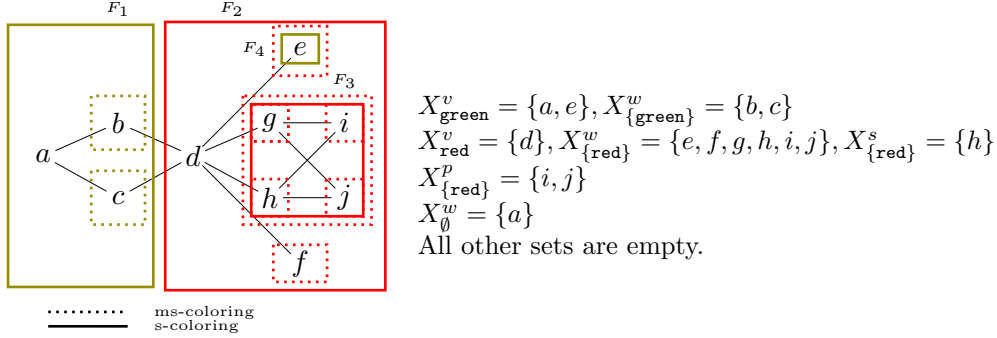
$F_1$

$F_2$

$F_4$

$e$

$F_3$

$b$

$g$

$i$

$a$

$d$

$c$

$h$

$j$

$f$

ms-coloring

s-coloring

$X^v_{\texttt{green}} = \{a, e\}, X^w_{\{\texttt{green}\}} = \{b, c\}$
$X^v_{\texttt{red}} = \{d\}, X^w_{\{\texttt{red}\}} = \{e, f, g, h, i, j\}, X^s_{\{\texttt{red}\}} = \{h\}$
$X^p_{\{\texttt{red}\}} = \{i, j\}$
$X^w_{\emptyset} = \{a\}$
All other sets are empty.